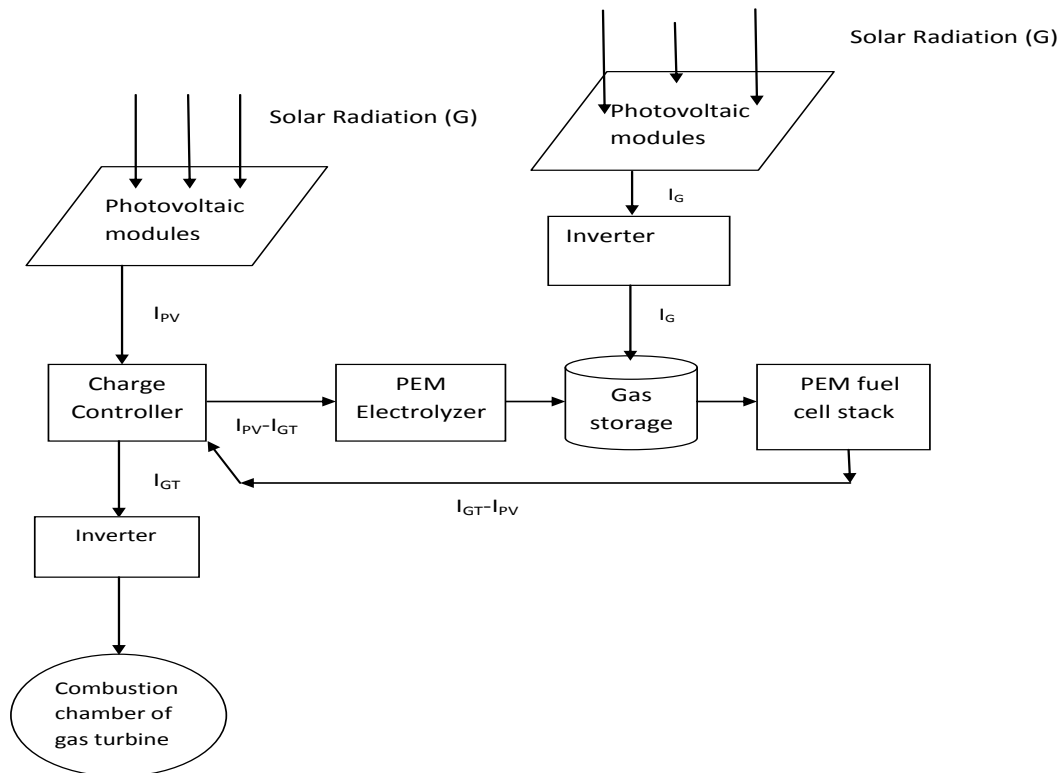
Solar Radiation (G)

Photovoltaic modules

$I_G$

Inverter

$I_G$

Solar Radiation (G)

Photovoltaic modules

$I_{PV}$

Charge Controller

$I_{PV}$-$I_{GT}$

PEM Electrolyzer

Gas storage

PEM fuel cell stack

$I_{GT}$

$I_{GT}$-$I_{PV}$

Inverter

Combustion chamber of gas turbine